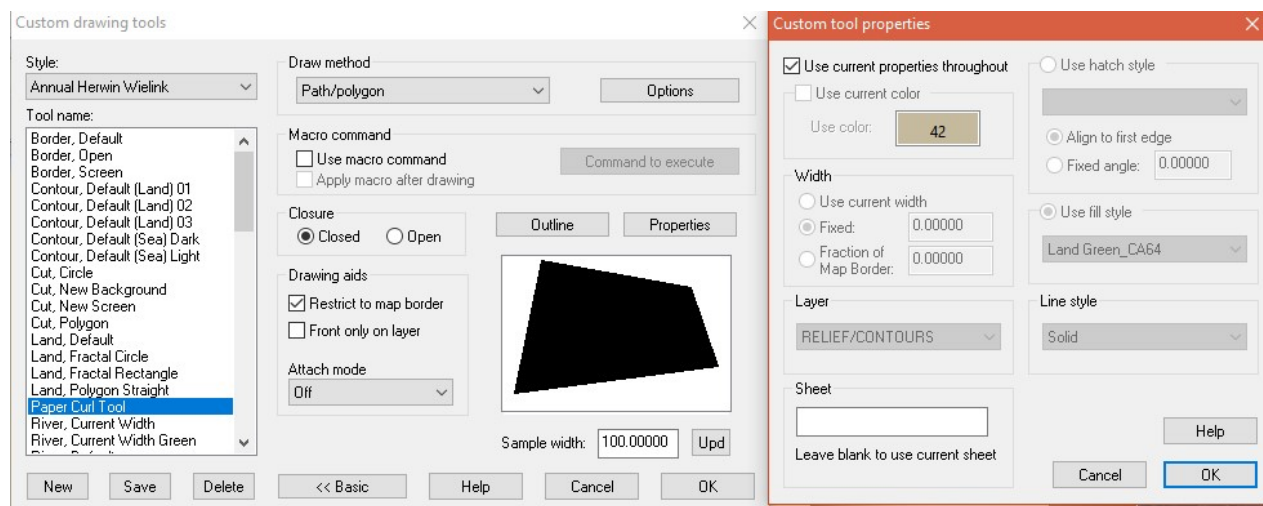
Custom drawing tools

Style:
Annual Herwin Wielink

Tool name:
Border, Default
Border, Open
Border, Screen
Contour, Default (Land) 01
Contour, Default (Land) 02
Contour, Default (Land) 03
Contour, Default (Sea) Dark
Contour, Default (Sea) Light
Cut, Circle
Cut, New Background
Cut, New Screen
Cut, Polygon
Land, Default
Land, Fractal Circle
Land, Fractal Rectangle
Land, Polygon Straight
Paper Curl Tool
River, Current Width
River, Current Width Green

Draw method
Path/polygon
Options

Macro command
Use macro command
Apply macro after drawing
Command to execute

Closure
Closed
Open

Outline
Properties

Drawing aids
Restrict to map border
Front only on layer

Attach mode
Off

Sample width: 100.00000 Upd

New Save Delete << Basic Help Cancel OK

Custom tool properties

Use current properties throughout
Use current color
Use color: 42

Width
Use current width
Fixed: 0.00000
Fraction of Map Border: 0.00000

Layer
RELIEF/CONTOURS

Sheet
Leave blank to use current sheet

Use hatch style
Align to first edge
Fixed angle: 0.00000

Use fill style
Land Green_CA64

Line style
Solid

Help
Cancel OK